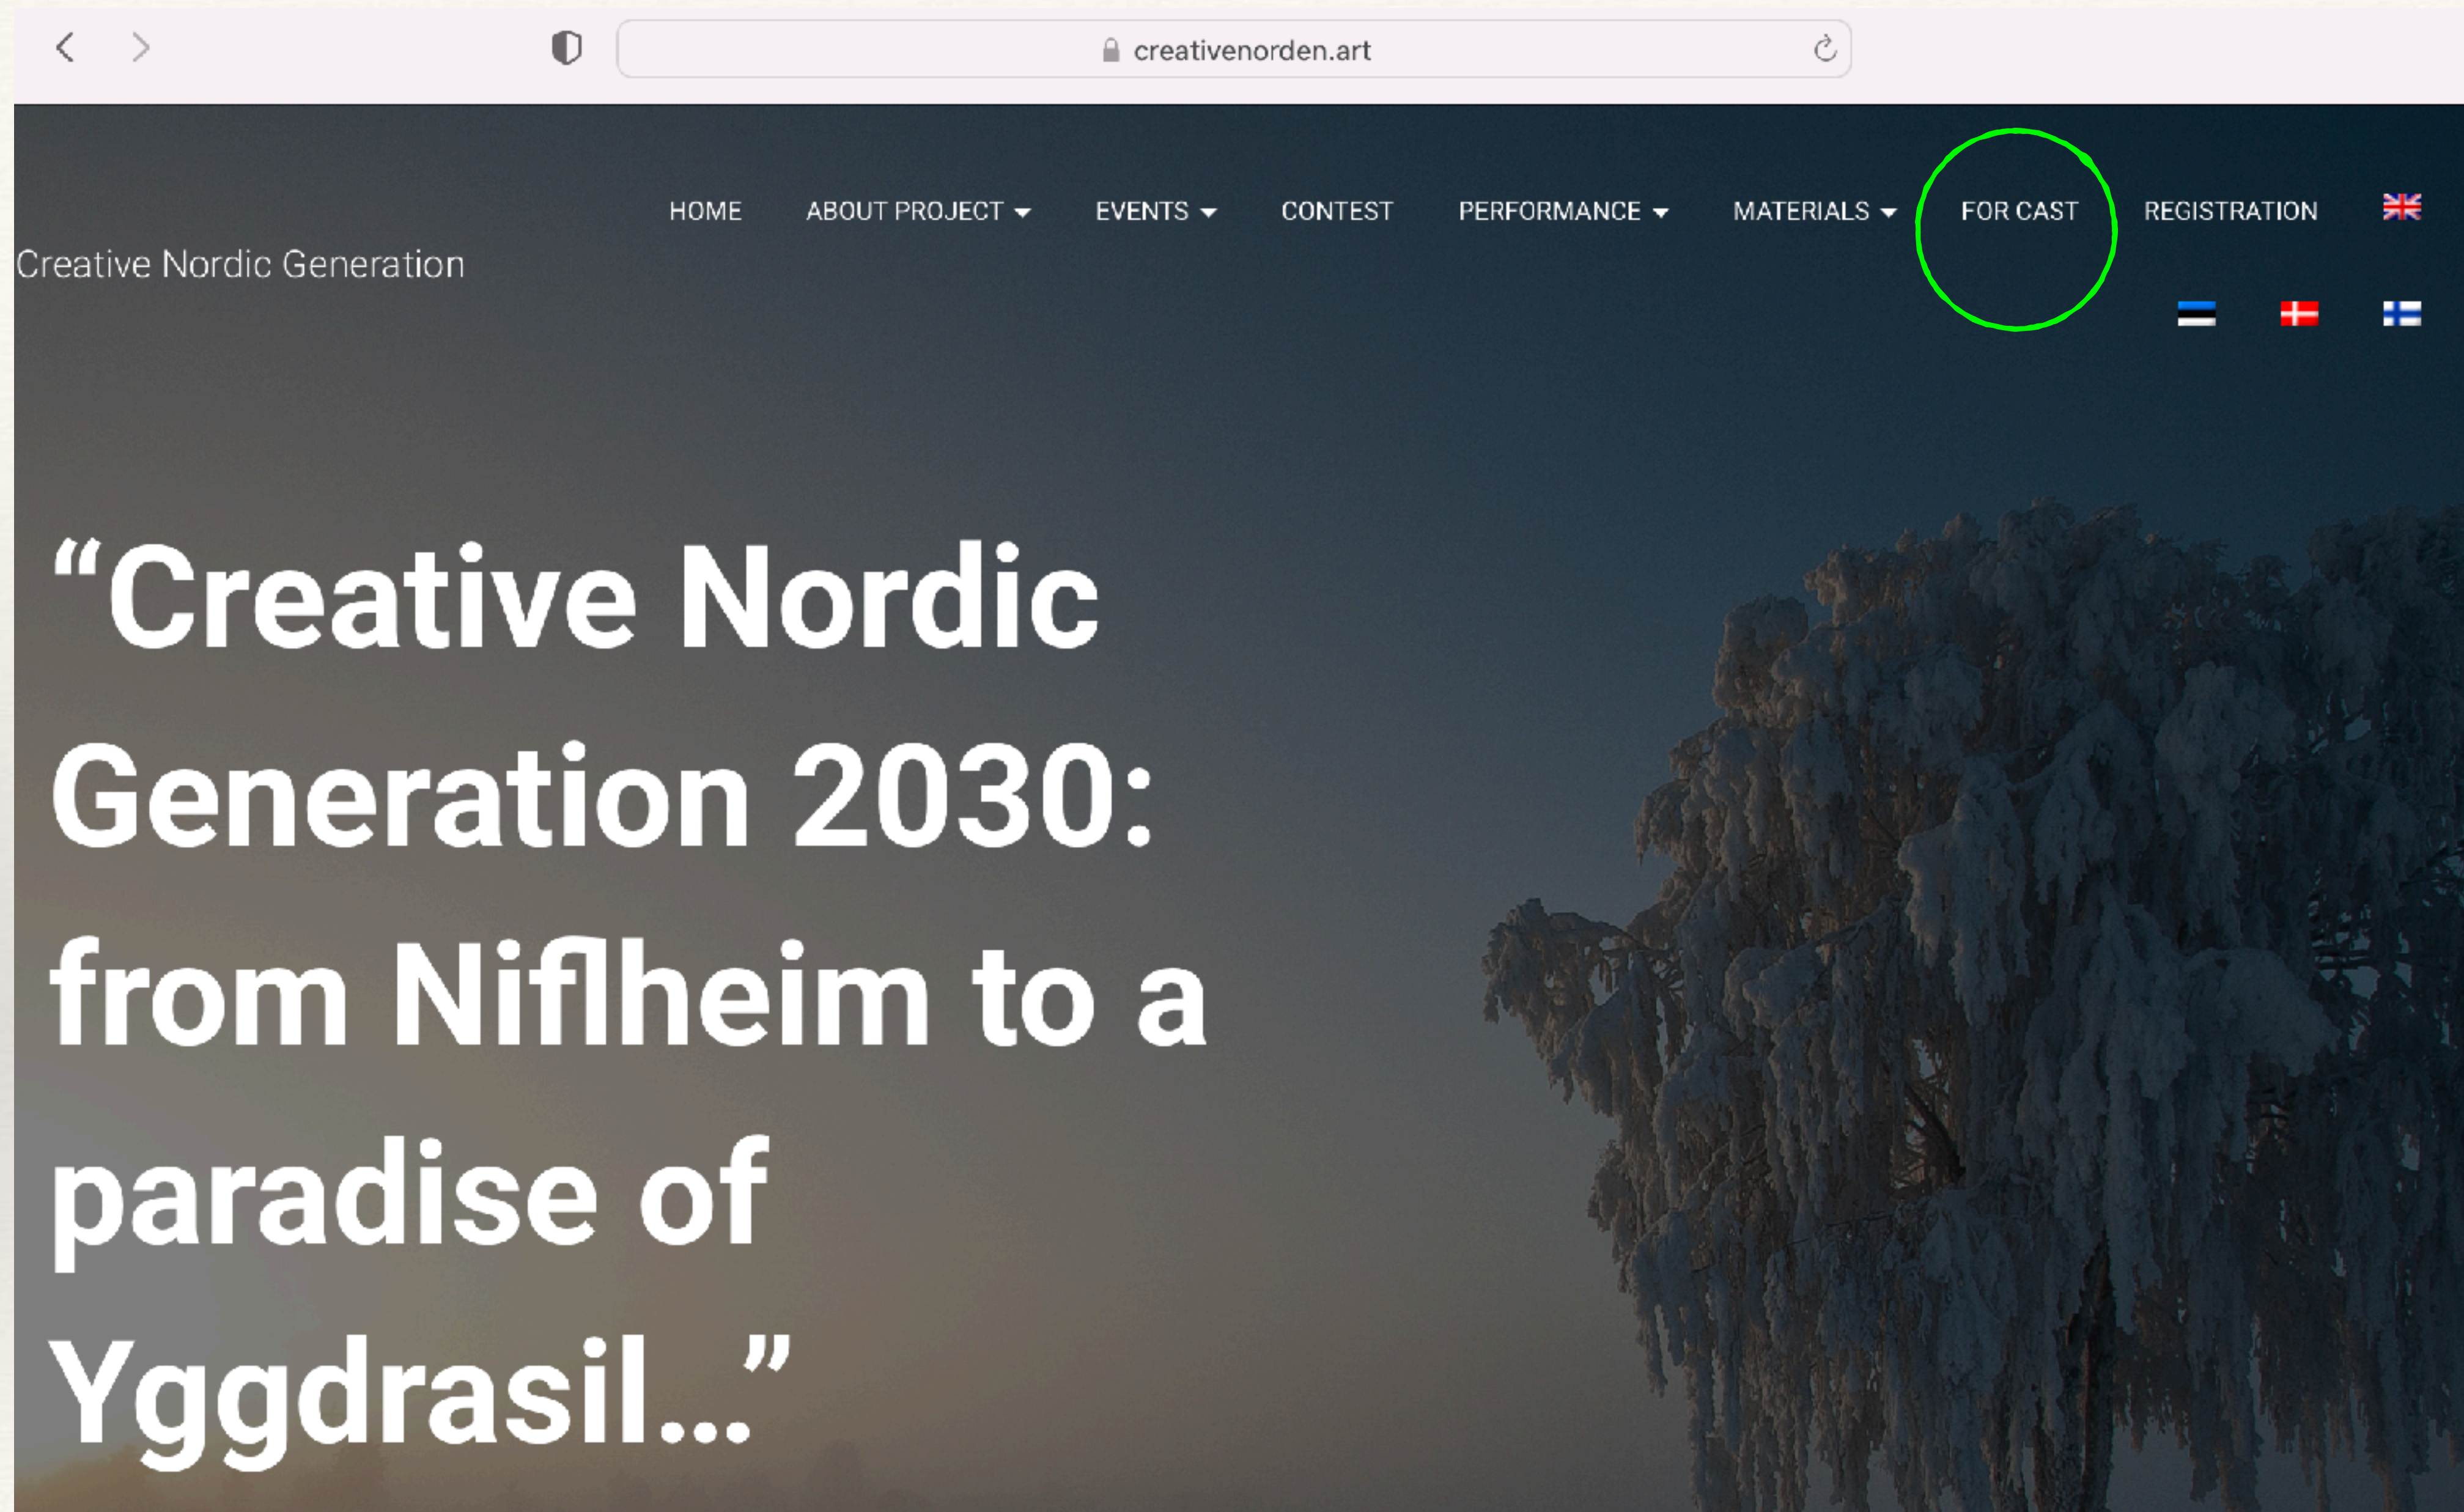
creativenorden.art

HOME ABOUT PROJECT EVENTS CONTEST PERFORMANCE MATERIALS FOR CAST REGISTRATION

Creative Nordic Generation

“Creative Nordic Generation 2030: from Niflheim to a paradise of Yggdrasil…”